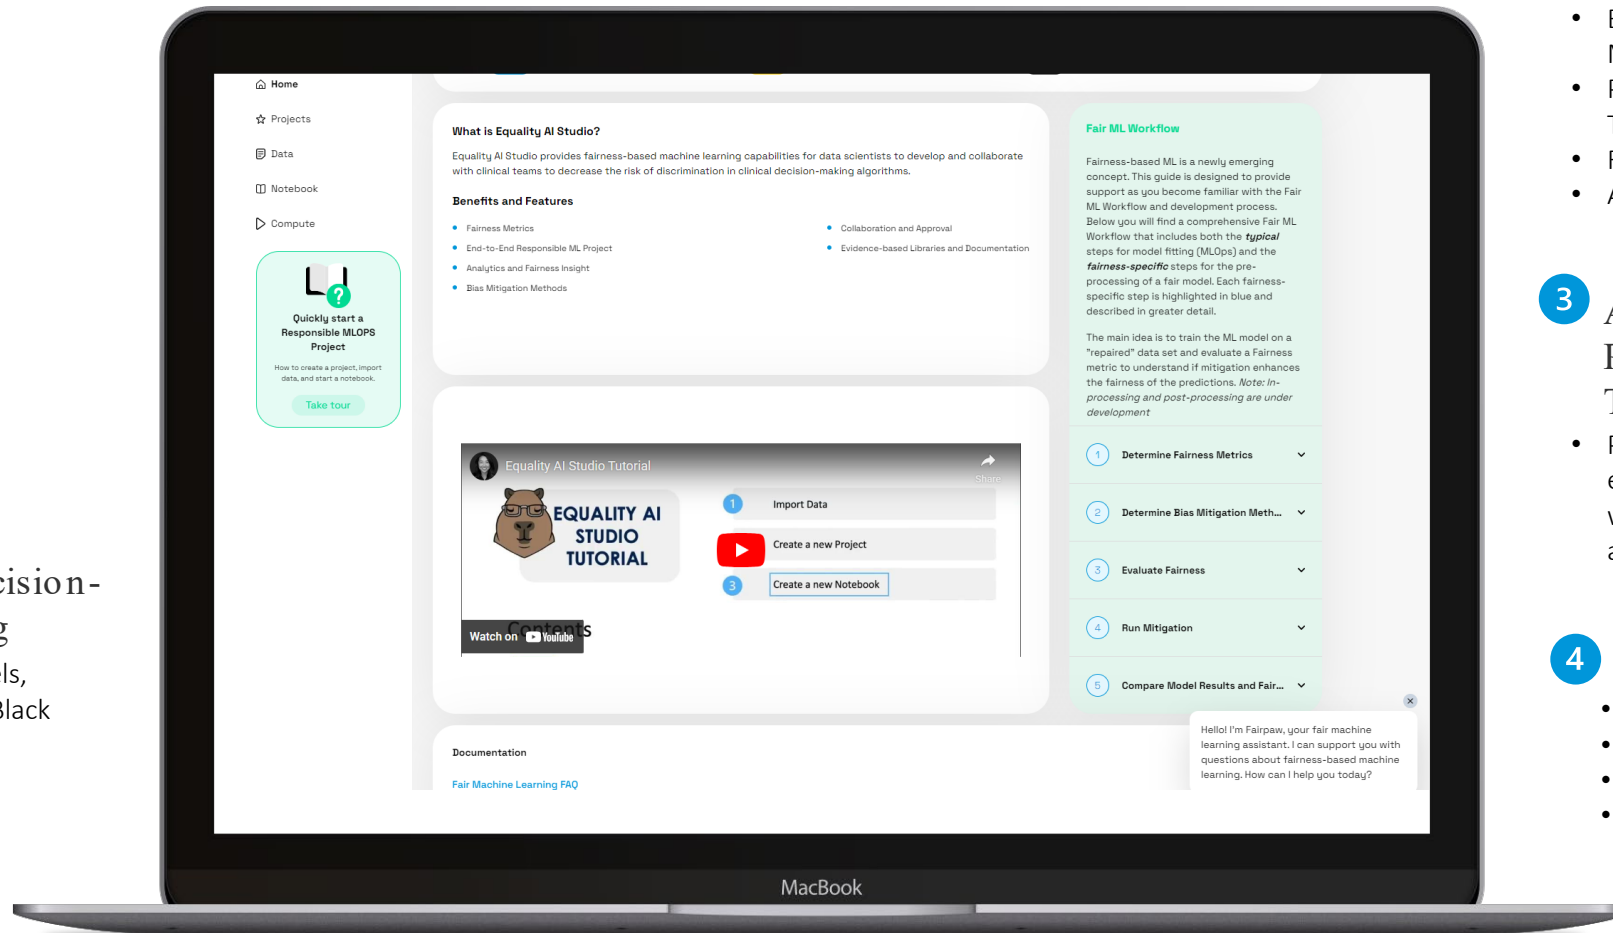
Home

Projects

Data

Notebook

Compute

Quickly start a Responsible MLOPS Project

How to create a project, import data, and start a notebook.

Take tour

What is Equality AI Studio?

Equality AI Studio provides fairness-based machine learning capabilities for data scientists to develop and collaborate with clinical teams to decrease the risk of discrimination in clinical decision-making algorithms.

Benefits and Features

- Fairness Metrics
- End-to-End Responsible ML Project
- Analytics and Fairness Insight
- Bias Mitigation Methods
- Collaboration and Approval
- Evidence-based Libraries and Documentation

Equality AI Studio Tutorial

Share

EQUALITY AI STUDIO TUTORIAL

1 Import Data

Create a new Project

3 Create a new Notebook

Watch on YouTube

Contents

Fair ML Workflow

Fairness-based ML is a newly emerging concept. This guide is designed to provide support as you become familiar with the Fair ML Workflow and development process. Below you will find a comprehensive Fair ML Workflow that includes both the *typical* steps for model fitting (MLOps) and the *fairness-specific* steps for the pre-processing of a fair model. Each fairness-specific step is highlighted in blue and described in greater detail.

The main idea is to train the ML model on a "repaired" data set and evaluate a Fairness metric to understand if mitigation enhances the fairness of the predictions. *Note: In-processing and post-processing are under development*

1 Determine Fairness Metrics

2 Determine Bias Mitigation Meth...

3 Evaluate Fairness

4 Run Mitigation

5 Compare Model Results and Fair...

Hello! I'm Fairpaw, your fair machine learning assistant. I can support you with questions about fairness-based machine learning. How can I help you today?

Documentation

Fair Machine Learning FAQ

MacBook

cision-
g
ls,
Black

3

4